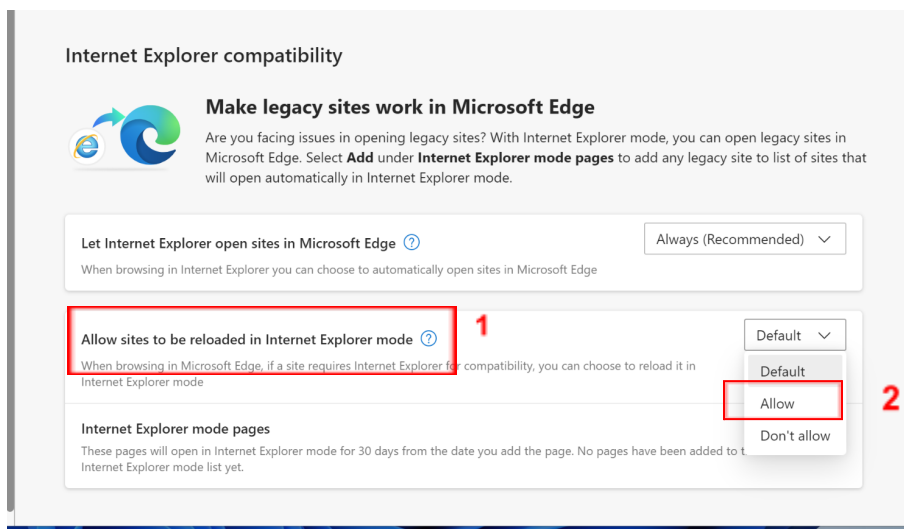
Internet Explorer compatibility

Make legacy sites work in Microsoft Edge

Are you facing issues in opening legacy sites? With Internet Explorer mode, you can open legacy sites in Microsoft Edge. Select **Add** under **Internet Explorer mode pages** to add any legacy site to list of sites that will open automatically in Internet Explorer mode.

Let Internet Explorer open sites in Microsoft Edge

When browsing in Internet Explorer you can choose to automatically open sites in Microsoft Edge

Always (Recommended)

Allow sites to be reloaded in Internet Explorer mode

1

When browsing in Microsoft Edge, if a site requires Internet Explorer for compatibility, you can choose to reload it in Internet Explorer mode

Default

Default

Allow

2

Don't allow

Internet Explorer mode pages

These pages will open in Internet Explorer mode for 30 days from the date you add the page. No pages have been added to t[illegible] Internet Explorer mode list yet.